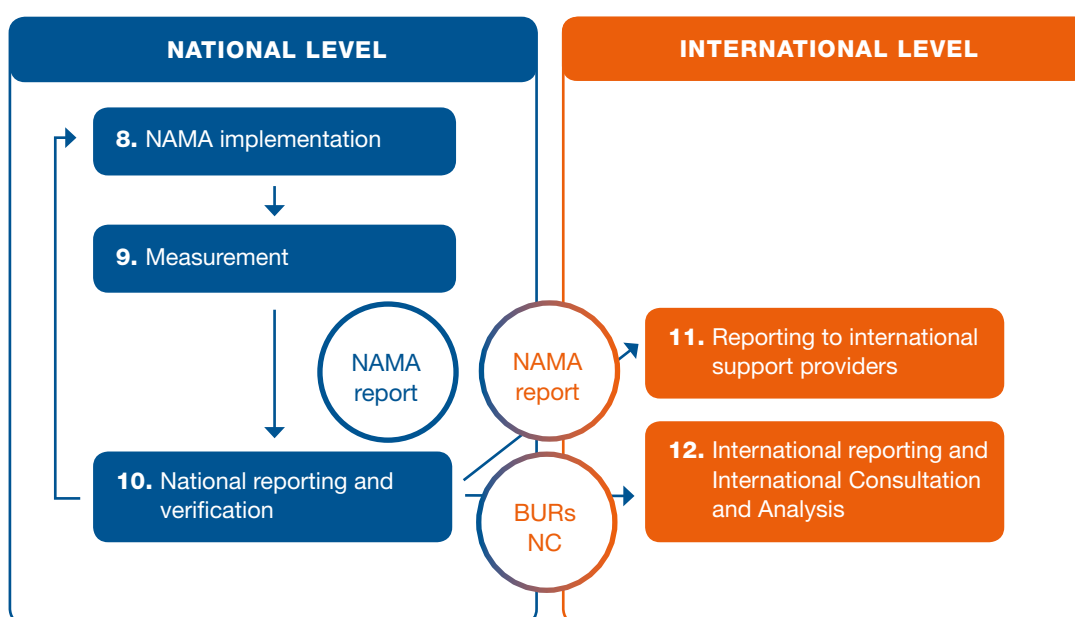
NATIONAL LEVEL

INTERNATIONAL LEVEL

8. NAMA implementation

9. Measurement

NAMA report

NAMA report

11. Reporting to international support providers

10. National reporting and verification

BURs NC

12. International reporting and International Consultation and Analysis